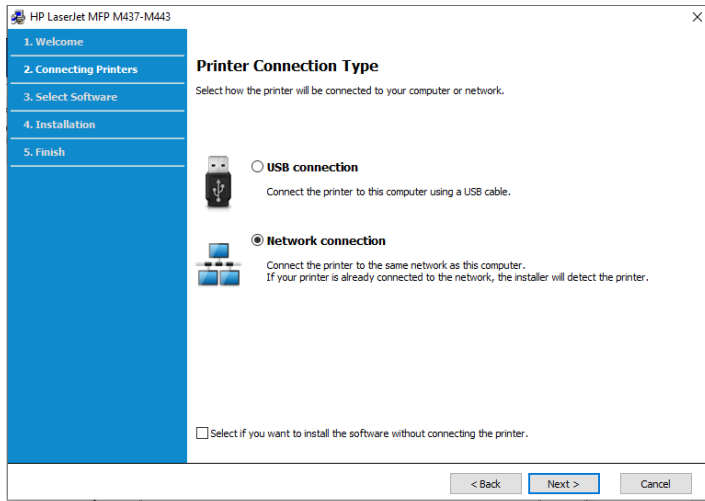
HP LaserJet MFP M437-M443

1. Welcome
2. Connecting Printers
3. Select Software
4. Installation
5. Finish

Printer Connection Type

Select how the printer will be connected to your computer or network.

USB connection

Connect the printer to this computer using a USB cable.

Network connection

Connect the printer to the same network as this computer.
If your printer is already connected to the network, the installer will detect the printer.

Select if you want to install the software without connecting the printer.

< Back
Next >
Cancel